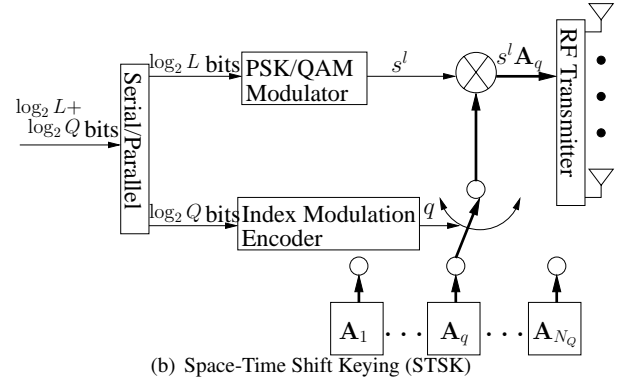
$\log_2 L+$ $\log_2 Q$ bits

Serial/Parallel

$\log_2 L$ bits

PSK/QAM Modulator

$s^l$

$s^l \mathbf{A}_q$

RF Transmitter

$\log_2 Q$ bits

Index Modulation Encoder

$q$

$\mathbf{A}_1$ $\cdots$ $\mathbf{A}_q$ $\cdots$ $\mathbf{A}_{N_Q}$

(b) Space-Time Shift Keying (STSK)